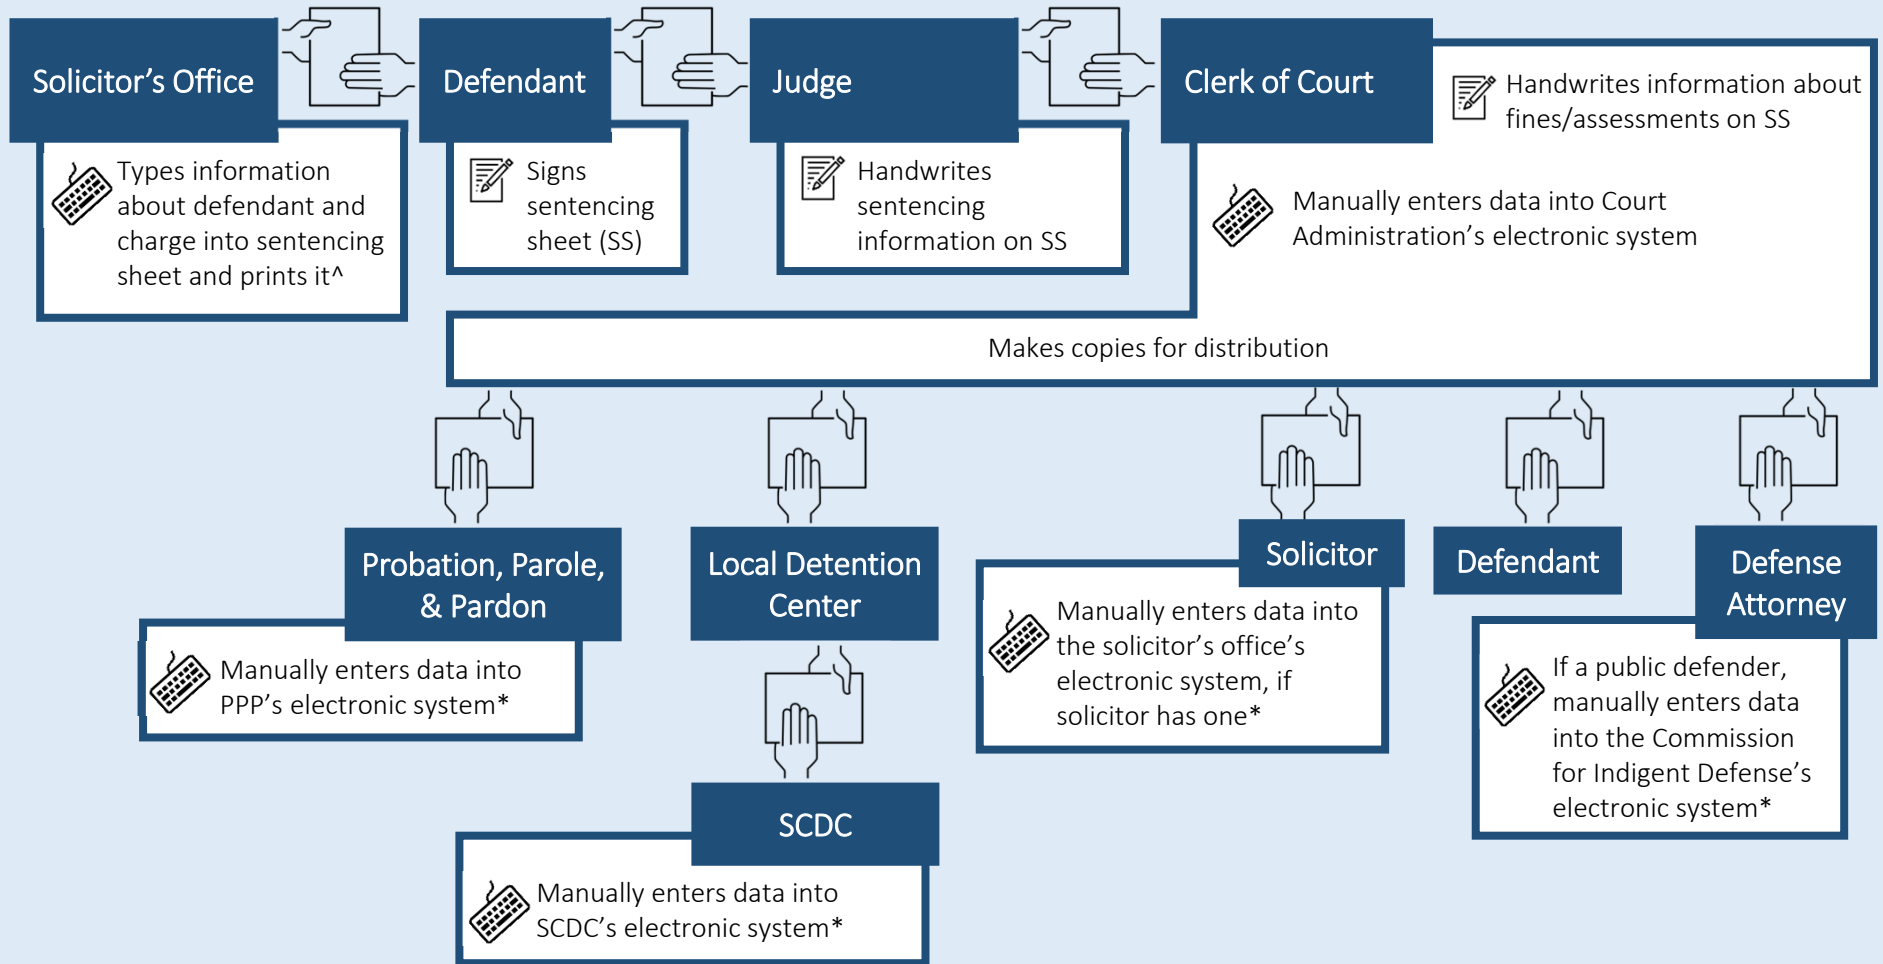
Solicitor’s Office

Types information about defendant and charge into sentencing sheet and prints it^

Defendant

Signs sentencing sheet (SS)

Judge

Handwrites sentencing information on SS

Clerk of Court

Handwrites information about fines/assessments on SS

Manually enters data into Court Administration’s electronic system

Makes copies for distribution

Probation, Parole, & Pardon

Manually enters data into PPP’s electronic system*

Local Detention Center

SCDC

Manually enters data into SCDC’s electronic system*

Solicitor

Manually enters data into the solicitor’s office’s electronic system, if solicitor has one*

Defendant

Defense Attorney

If a public defender, manually enters data into the Commission for Indigent Defense’s electronic system*